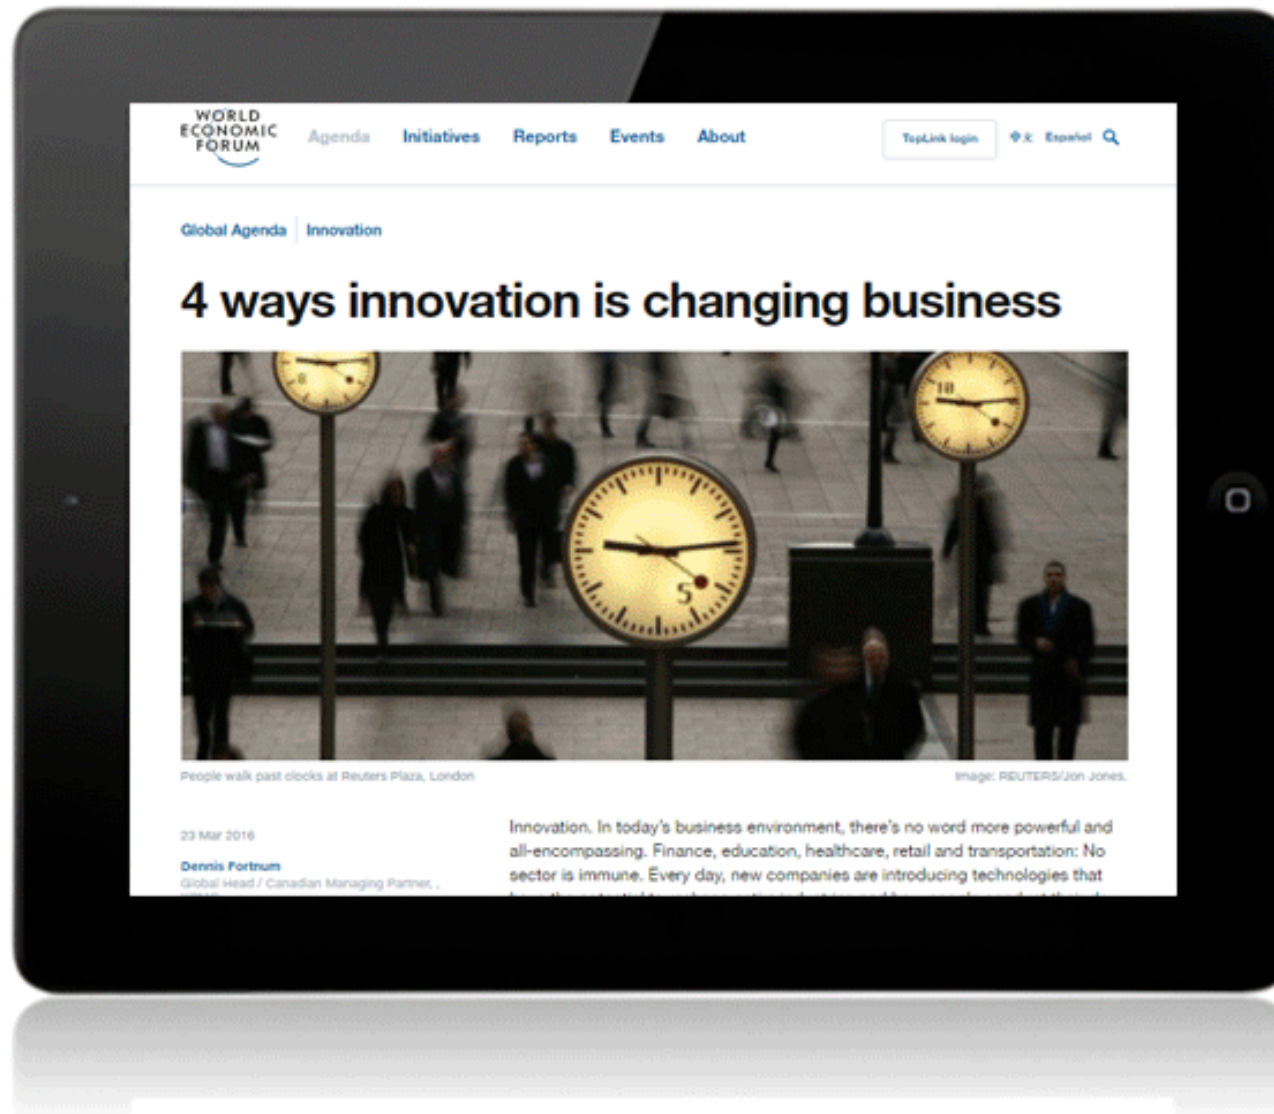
WORLD ECONOMIC FORUM

Agenda Initiatives Reports Events About

TopLink login

中文 Español

Global Agenda | Innovation

4 ways innovation is changing business

People walk past clocks at Reuters Plaza, London

Image: REUTERS/Jon Jones.

23 Mar 2016

Dennis Fortnum

Global Head / Canadian Managing Partner, ,

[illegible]

Innovation. In today's business environment, there's no word more powerful and all-encompassing. Finance, education, healthcare, retail and transportation: No sector is immune. Every day, new companies are introducing technologies that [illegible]